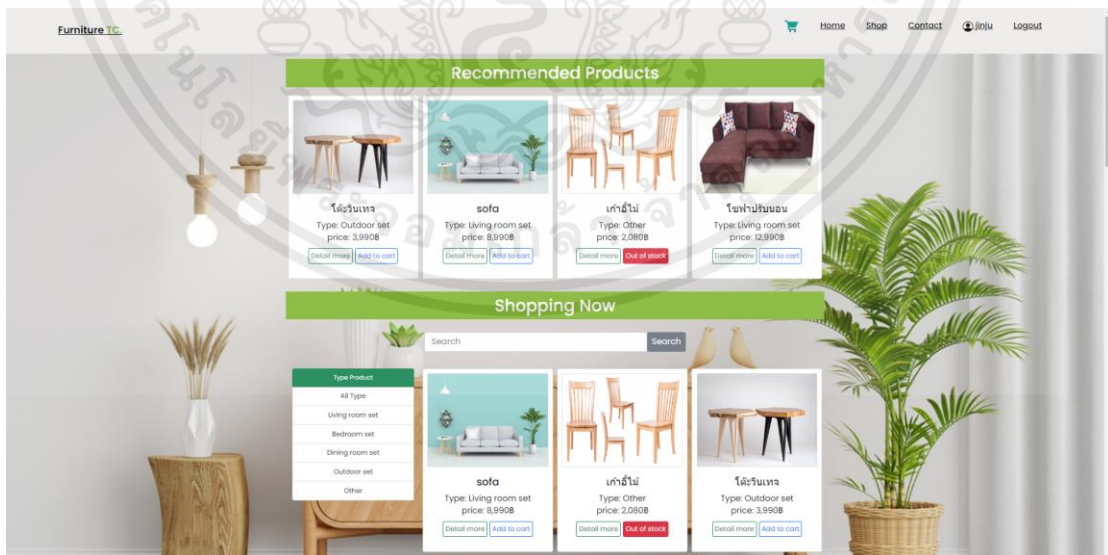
Furniture TC.

Home Shop Contact jinju Logout

Recommended Products

โต๊ะวินเทจ
Type: Outdoor set
price: 3,990฿
Detail more Add to cart

sofa
Type: Living room set
price: 8,990฿
Detail more Add to cart

เก้าอี้ไม้
Type: Other
price: 2,080฿
Detail more Out of stock

โซฟาปรับนอน
Type: Living room set
price: 12,990฿
Detail more Add to cart

Shopping Now

Search
Search

Type Product
All Type
Living room set
Bedroom set
Dining room set
Outdoor set
Other

sofa
Type: Living room set
price: 8,990฿
Detail more Add to cart

เก้าอี้ไม้
Type: Other
price: 2,080฿
Detail more Out of stock

โต๊ะวินเทจ
Type: Outdoor set
price: 3,990฿
Detail more Add to cart